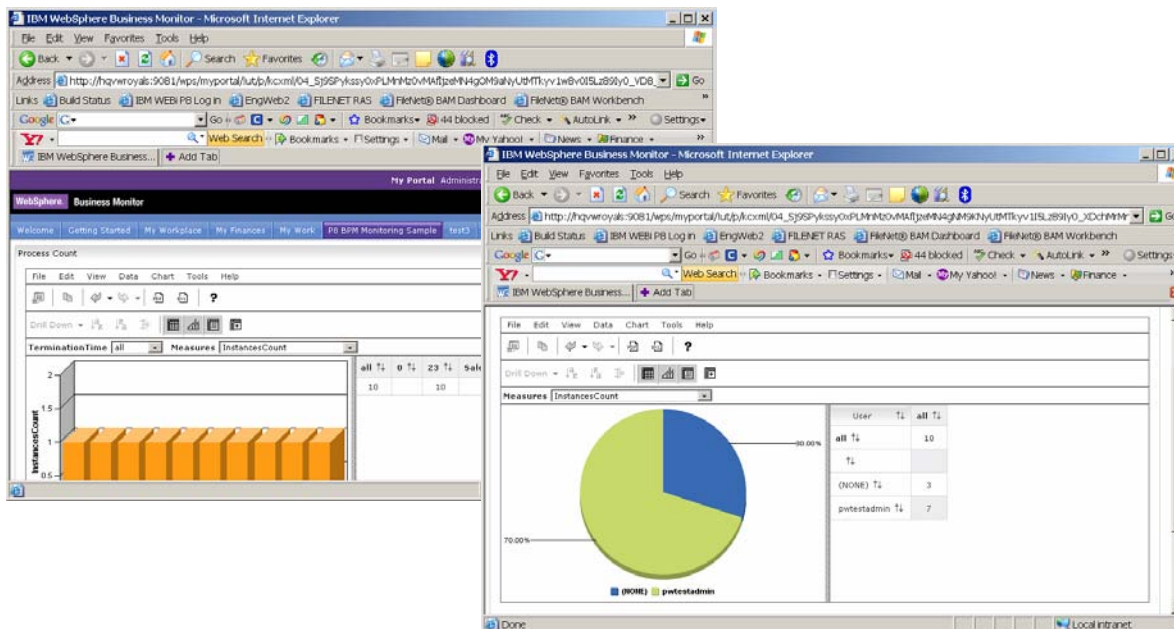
IBM WebSphere Business Monitor - Microsoft Internet Explorer

File Edit View Favorites Tools Help

Back Search Favorites

Address http://hqvwroyals:9081/wps/myportal/!ut/p/kcxml/04_Sj9SPykssy0xPLMnMz0vMAfIjzeMN4gOM9aNyUtMTkyv1w8v0I5Lz89Iy0_VD8_ Go

Links Build Status IBM WEBi P8 Log in EngWeb2 FILENET RAS FileNet® BAM Dashboard FileNet® BAM Workbench

Google G Go Bookmarks 44 blocked Check AutoLink Settings

Y! Web Search Bookmarks Settings Mail My Yahoo! News Finance

IBM WebSphere Business... Add Tab

My Portal Administr

WebSphere Business Monitor

Welcome Getting Started My Workplace My Finances My Work P8 BPM Monitoring Sample test3

Process Count

File Edit View Data Chart Tools Help

Drill Down

TerminationTime all Measures InstancesCount

2
1
0.5

InstancesCount

| all | 0 | 23 | Sal |
|---|---|---|---|
| 10 | | 10 | |

IBM WebSphere Business Monitor - Microsoft Internet Explorer

File Edit View Favorites Tools Help

Back Search Favorites

Address http://hqvwroyals:9081/wps/myportal/!ut/p/kcxml/04_Sj9SPykssy0xPLMnMz0vMAfIjzeMN4gNM9KNyUtMTkyv1I5Lz89Iy0_XDchMrM Go

Links Build Status IBM WEBi P8 Log in EngWeb2 FILENET RAS FileNet® BAM Dashboard FileNet® BAM Workbench

Google G Go Bookmarks 44 blocked Check AutoLink Settings

Y! Web Search Bookmarks Settings Mail My Yahoo! News Finance

IBM WebSphere Business... Add Tab

File Edit View Data Chart Tools Help

Drill Down

Measures InstancesCount

30.00%

70.00%

(NONE) pwtestadmin

| User | all |
|---|---|
| all | 10 |
| | |
| (NONE) | 3 |
| pwtestadmin | 7 |

Done

Local intranet